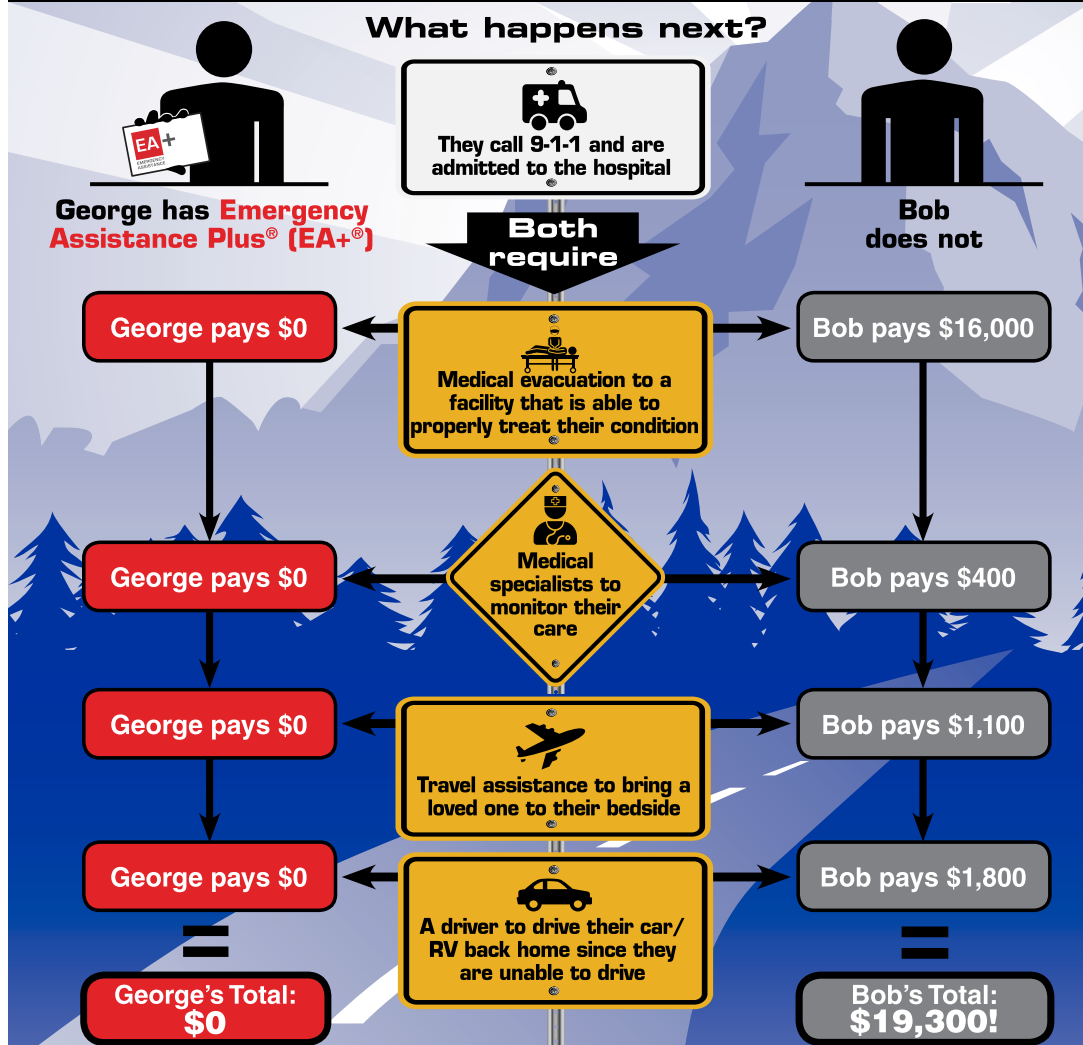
What happens next?

EA+ EMERGENCY ASSISTANCE

They call 9-1-1 and are admitted to the hospital

George has Emergency Assistance Plus® (EA+®)

Bob does not

Both require

George pays $0

Medical evacuation to a facility that is able to properly treat their condition

Bob pays $16,000

George pays $0

Medical specialists to monitor their care

Bob pays $400

George pays $0

Travel assistance to bring a loved one to their bedside

Bob pays $1,100

George pays $0

A driver to drive their car/ RV back home since they are unable to drive

Bob pays $1,800

=

=

George's Total: $0

Bob's Total: $19,300!